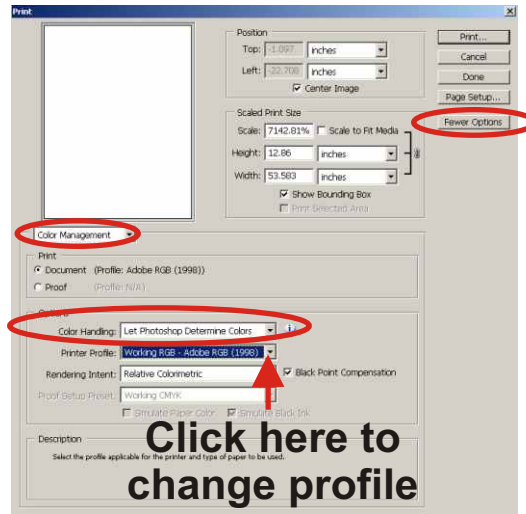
Print

Position
Top: -1.097 inches
Left: -22.708 inches
Center Image

Print...
Cancel
Done
Page Setup...
Fewer Options

Scaled Print Size
Scale: 7142.81% Scale to Fit Media
Height: 12.86 inches
Width: 53.583 inches
Show Bounding Box
Print Selected Area

Color Management

Print
Document (Profile: Adobe RGB (1998))
Proof (Profile: N/A)

Options
Color Handling: Let Photoshop Determine Colors
Printer Profile: Working RGB - Adobe RGB (1998)
Rendering Intent: Relative Colorimetric
Black Point Compensation
Proof Setup Preset: Working CMYK
Simulate Paper Color Simulate Black Ink

Description
Select the profile applicable for the printer and type of paper to be used.

Click here to change profile